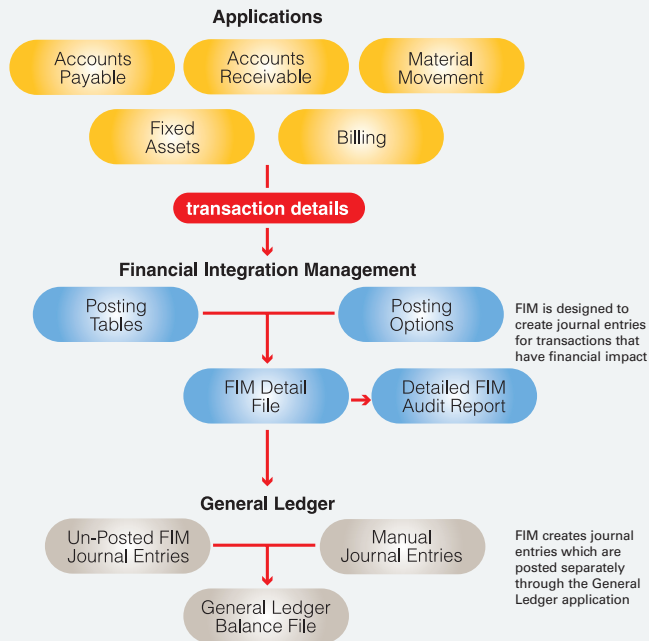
Applications

Accounts Payable

Accounts Receivable

Material Movement

Fixed Assets

Billing

transaction details

Financial Integration Management

Posting Tables

Posting Options

FIM is designed to create journal entries for transactions that have financial impact

FIM Detail File

Detailed FIM Audit Report

General Ledger

Un-Posted FIM Journal Entries

Manual Journal Entries

FIM creates journal entries which are posted separately through the General Ledger application

General Ledger Balance File